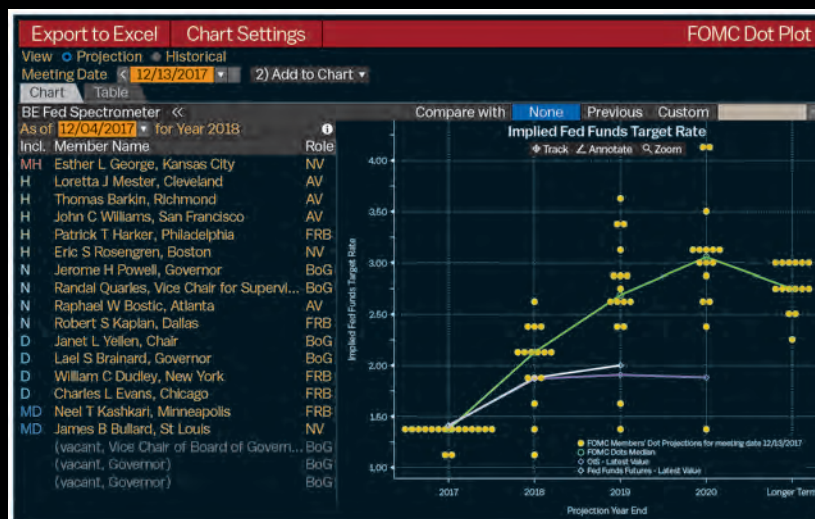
Export to Excel | Chart Settings | FOMC Dot Plot

View ○ Projection ● Historical
Meeting Date 12/13/2017 ▾ 2) Add to Chart ▾

Chart | Table

BE Fed Spectrometer «
As of 12/04/2017 ▾ for Year 2018

| Incl. | Member Name | Role |
|---|---|---|
| MH | Esther L George, Kansas City | NV |
| H | Loretta J Mester, Cleveland | AV |
| H | Thomas Barkin, Richmond | AV |
| H | John C Williams, San Francisco | AV |
| H | Patrick T Harker, Philadelphia | FRB |
| H | Eric S Rosengren, Boston | NV |
| N | Jerome H Powell, Governor | BoG |
| N | Randal Quarles, Vice Chair for Supervi... | BoG |
| N | Raphael W Bostic, Atlanta | AV |
| N | Robert S Kaplan, Dallas | FRB |
| D | Janet L Yellen, Chair | BoG |
| D | Lael S Brainard, Governor | BoG |
| D | William C Dudley, New York | FRB |
| D | Charles L Evans, Chicago | FRB |
| MD | Neel T Kashkari, Minneapolis | FRB |
| MD | James B Bullard, St Louis | NV |
| | (vacant, Vice Chair of Board of Govern... | BoG |
| | (vacant, Governor) | BoG |
| | (vacant, Governor) | BoG |

Compare with None Previous Custom

Implied Fed Funds Target Rate
Track Annotate Zoom

Implied Fed Funds Target Rate

4.00
3.50
3.00
2.50
2.00
1.50
1.00

2017 2018 2019 2020 Longer Term

Projection Year End

● FOMC Members' Dot Projections for meeting date 12/13/2017
○ FOMC Dots Median
◇ OIS - Latest Value
◇ Fed Funds Futures - Latest Value